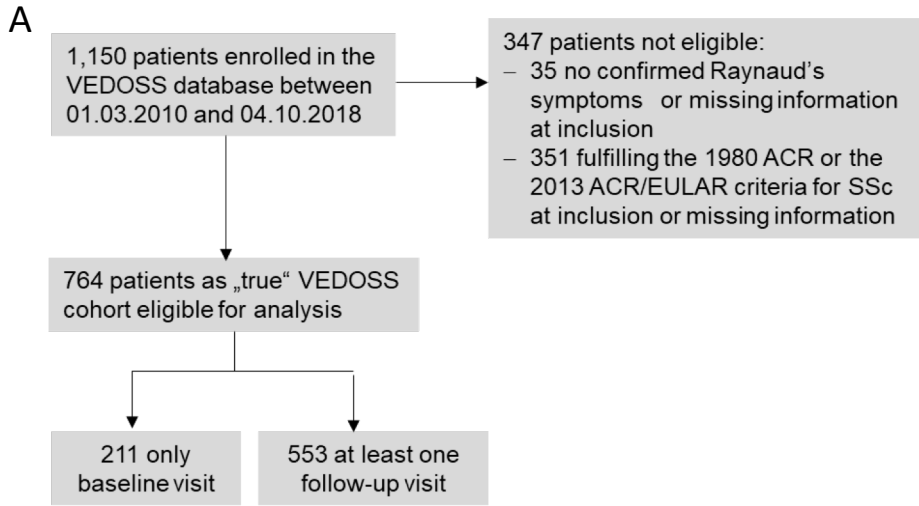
A

1,150 patients enrolled in the VEDOSS database between 01.03.2010 and 04.10.2018

347 patients not eligible:
– 35 no confirmed Raynaud's symptoms or missing information at inclusion
– 351 fulfilling the 1980 ACR or the 2013 ACR/EULAR criteria for SSc at inclusion or missing information

764 patients as „true" VEDOSS cohort eligible for analysis

211 only baseline visit

553 at least one follow-up visit